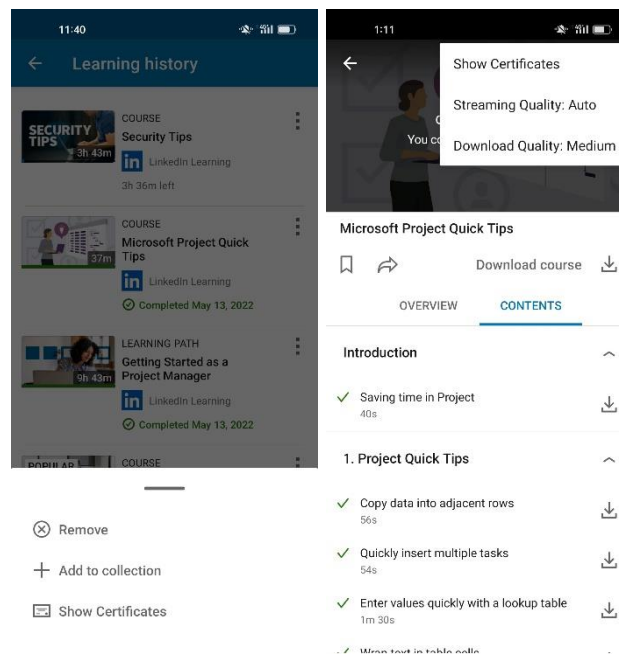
11:40

Learning history

SECURITY TIPS 3h 43m
COURSE
Security Tips
in LinkedIn Learning
3h 36m left

37m
COURSE
Microsoft Project Quick Tips
in LinkedIn Learning
Completed May 13, 2022

9h 43m
LEARNING PATH
Getting Started as a Project Manager
in LinkedIn Learning
Completed May 13, 2022

POPULAR
COURSE

Remove

Add to collection

Show Certificates

1:11

Show Certificates

Streaming Quality: Auto

You c

Download Quality: Medium

Microsoft Project Quick Tips

Download course

OVERVIEW

CONTENTS

Introduction

Saving time in Project
40s

1. Project Quick Tips

Copy data into adjacent rows
56s

Quickly insert multiple tasks
54s

Enter values quickly with a lookup table
1m 30s

Wrap text in table cells